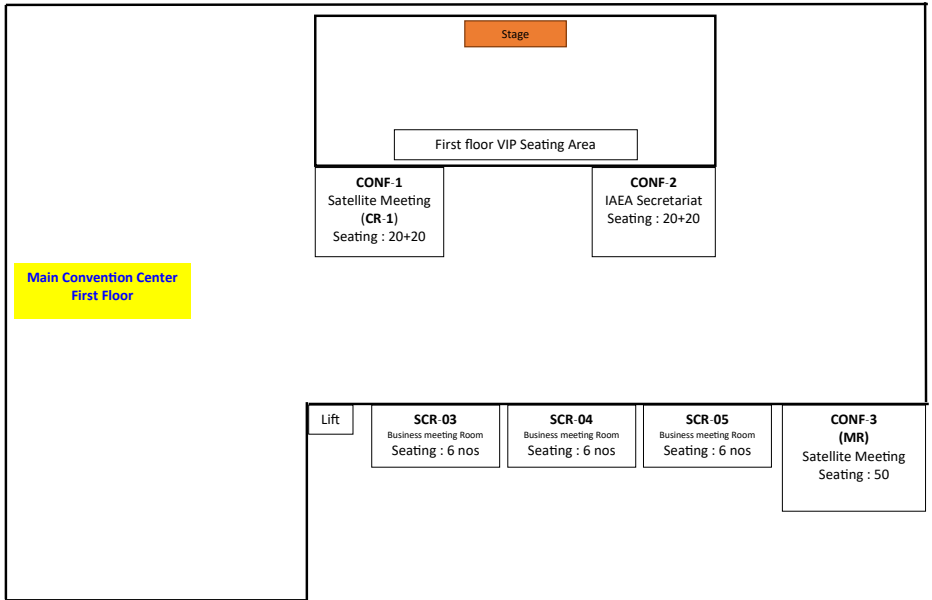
Stage

First floor VIP Seating Area

**CONF-1**
Satellite Meeting
(**CR-1**)
Seating : 20+20

**CONF-2**
IAEA Secretariat
Seating : 20+20

Main Convention Center
First Floor

Lift

**SCR-03**
Business meeting Room
Seating : 6 nos

**SCR-04**
Business meeting Room
Seating : 6 nos

**SCR-05**
Business meeting Room
Seating : 6 nos

**CONF-3**
**(MR)**
Satellite Meeting
Seating : 50